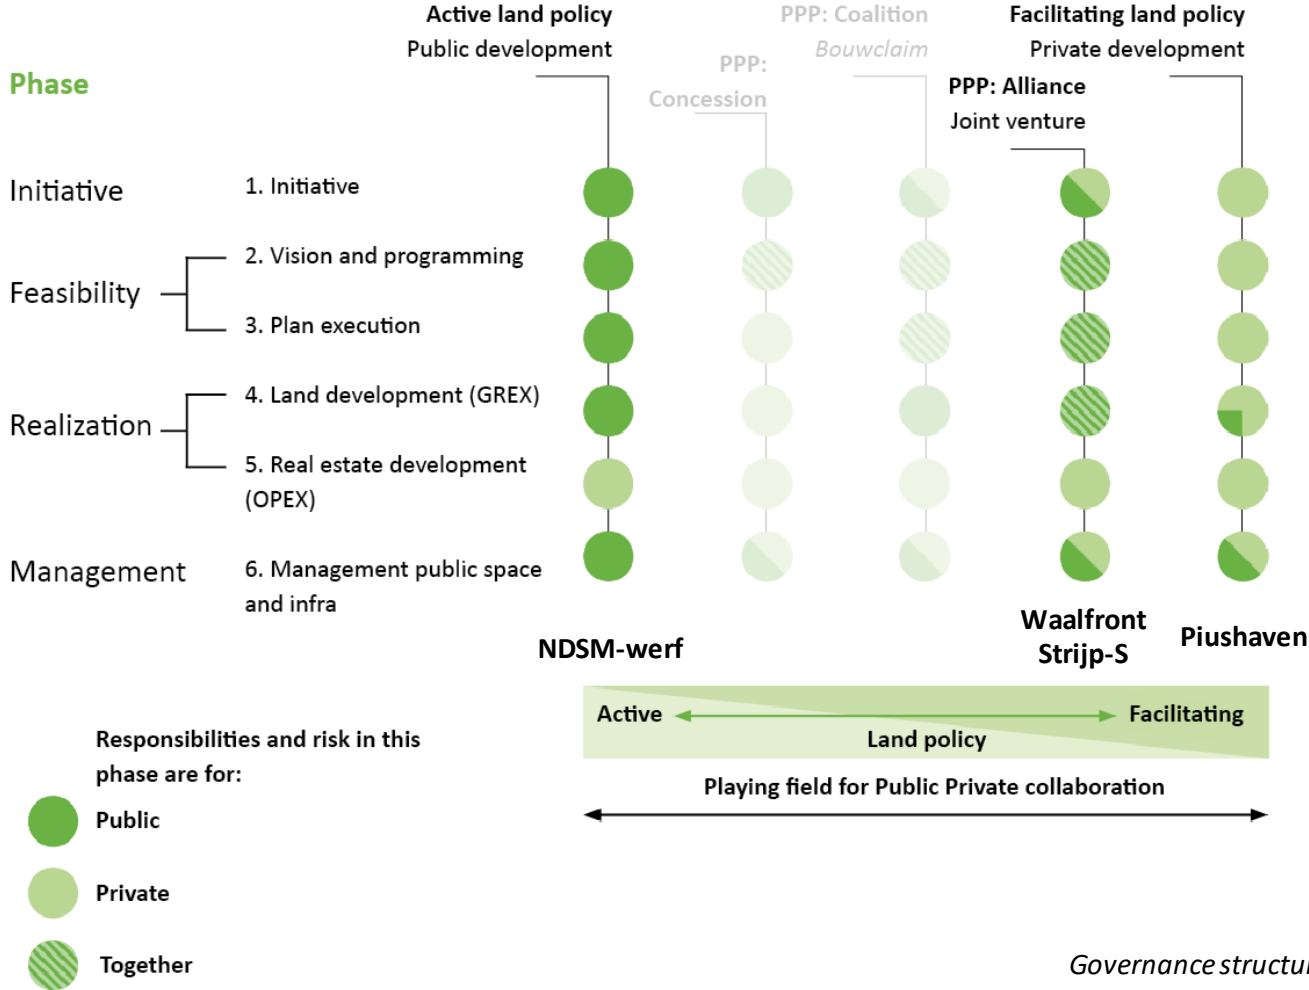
Active land policy
Public development

PPP: Coalition
Bouwclaim

PPP:
Concession

Facilitating land policy
Private development

PPP: Alliance
Joint venture

Phase

Initiative
1. Initiative

Feasibility
2. Vision and programming
3. Plan execution

Realization
4. Land development (GREX)
5. Real estate development (OPEX)

Management
6. Management public space and infra

NDSM-werf

Waalfront
Strijp-S

Piushaven

Active
Facilitating
Land policy

Playing field for Public Private collaboration

Responsibilities and risk in this phase are for:

Public

Private

Together

Governance structu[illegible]